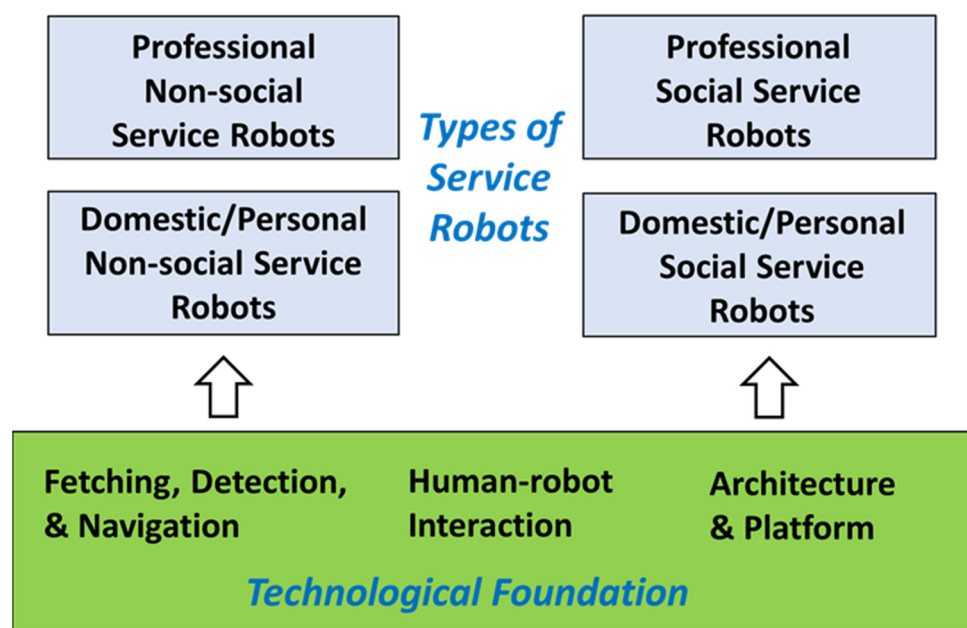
Professional Non-social Service Robots

Domestic/Personal Non-social Service Robots

Types of Service Robots

Professional Social Service Robots

Domestic/Personal Social Service Robots

Fetching, Detection, & Navigation

Human-robot Interaction

Architecture & Platform

Technological Foundation